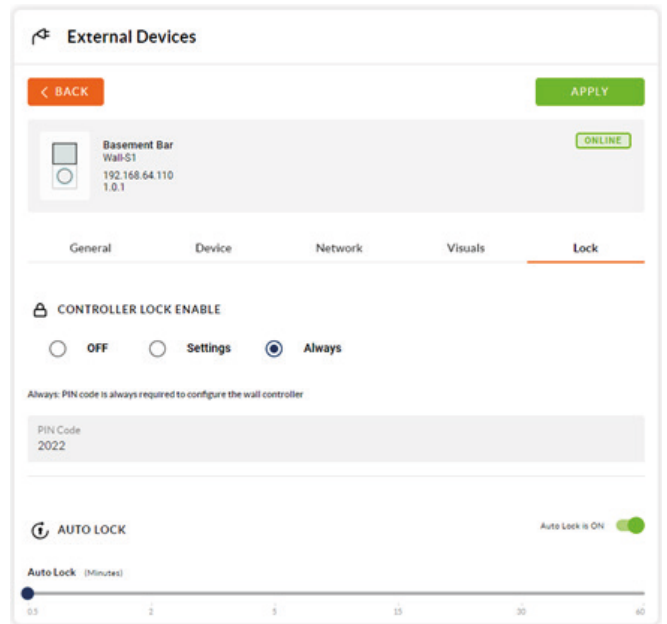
External Devices

BACK

APPLY

Basement Bar
Wall-S1
192.168.64.110
1.0.1

ONLINE

General
Device
Network
Visuals
Lock

CONTROLLER LOCK ENABLE

OFF
Settings
Always

Always: PIN code is always required to configure the wall controller

PIN Code
2022

AUTO LOCK

Auto Lock is ON

Auto Lock (Minutes)

0.5
2
5
15
30
60